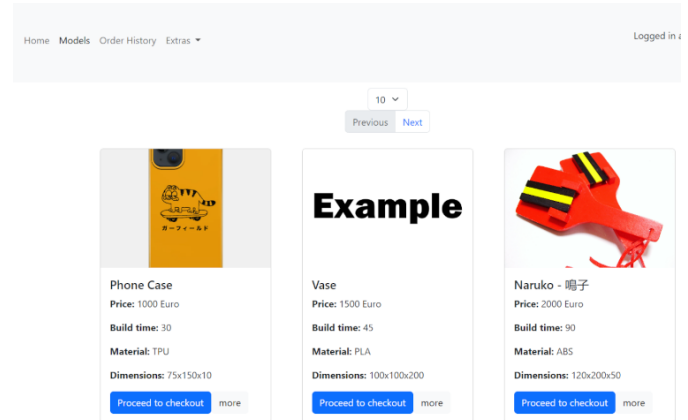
Home Models Order History Extras

Logged in a

10

Previous Next

ガーフィールド

Phone Case

**Price:** 1000 Euro

**Build time:** 30

**Material:** TPU

**Dimensions:** 75x150x10

Proceed to checkout more

Example

Vase

**Price:** 1500 Euro

**Build time:** 45

**Material:** PLA

**Dimensions:** 100x100x200

Proceed to checkout more

Naruko - 鳴子

**Price:** 2000 Euro

**Build time:** 90

**Material:** ABS

**Dimensions:** 120x200x50

Proceed to checkout more